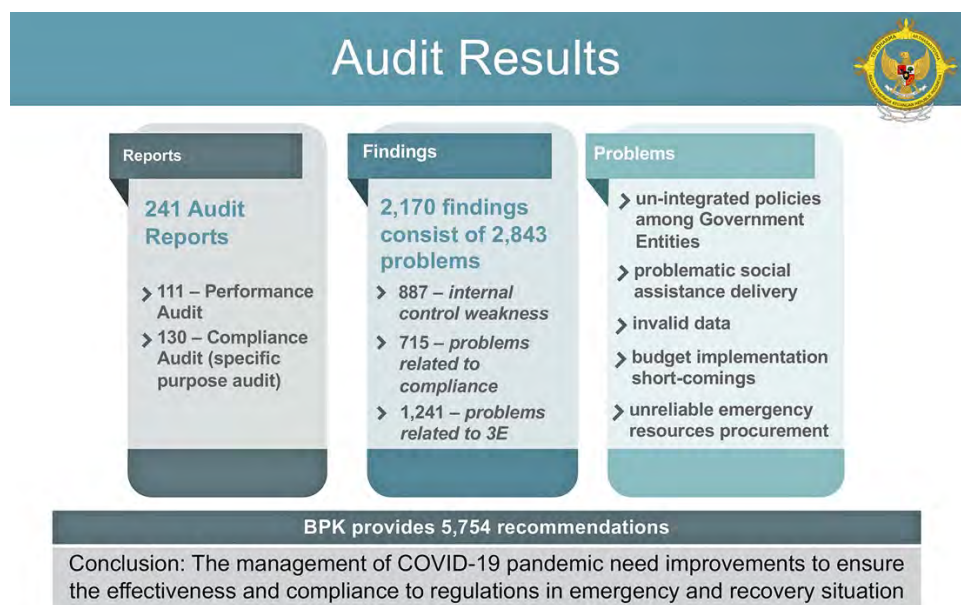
Audit Results

Reports

241 Audit Reports

111 – Performance Audit

130 – Compliance Audit (specific purpose audit)

Findings

2,170 findings consist of 2,843 problems

887 – *internal control weakness*

715 – *problems related to compliance*

1,241 – *problems related to 3E*

Problems

un-integrated policies among Government Entities

problematic social assistance delivery

invalid data

budget implementation short-comings

unreliable emergency resources procurement

BPK provides 5,754 recommendations

Conclusion: The management of COVID-19 pandemic need improvements to ensure the effectiveness and compliance to regulations in emergency and recovery situation